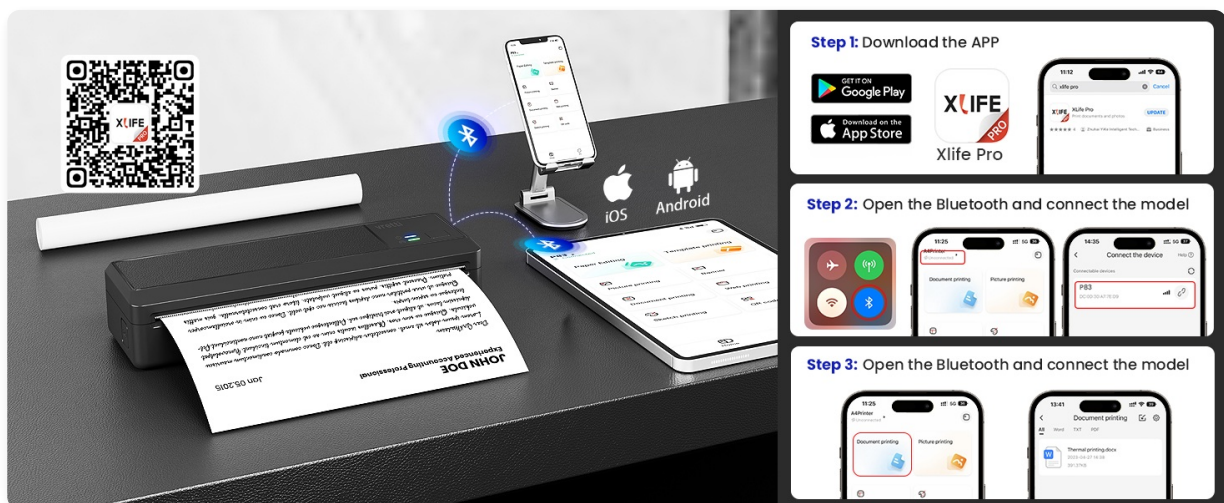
XLIFE PRO

iOS

Android

JOHN DOE
Experienced Accounting Professional
Jan 05,2015

Step 1: Download the APP

GET IT ON Google Play

Download on the App Store

XLIFE PRO

Xlife Pro

11:12

xlife pro

Cancel

Xlife Pro

UPDATE

Step 2: Open the Bluetooth and connect the model

11:25

Document printing

Picture printing

14:35

Connect the device

Help

Connectable devices

P83

Step 3: Open the Bluetooth and connect the model

11:25

A4Printer

Document printing

Picture printing

13:41

Document printing

All Word TXT PDF

Thermal printing.docx